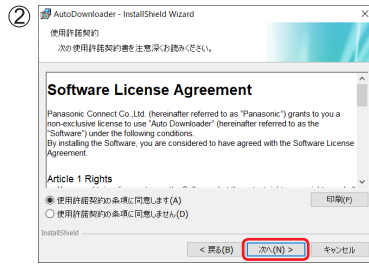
②
AutoDownloader - InstallShield Wizard

使用許諾契約
次の使用許諾契約書を注意深くお読みください。

Software License Agreement

Panasonic Connect Co.,Ltd. (hereinafter referred to as "Panasonic") grants to you a non-exclusive license to use "Auto Downloader" (hereinafter referred to as the "Software") under the following conditions.
By installing the Software, you are considered to have agreed with the Software License Agreement.

Article 1 Rights

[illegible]

使用許諾契約の条項に同意します(A)
使用許諾契約の条項に同意しません(D)

印刷(P)

InstallShield

< 戻る(B)
次へ(N) >
キャンセル